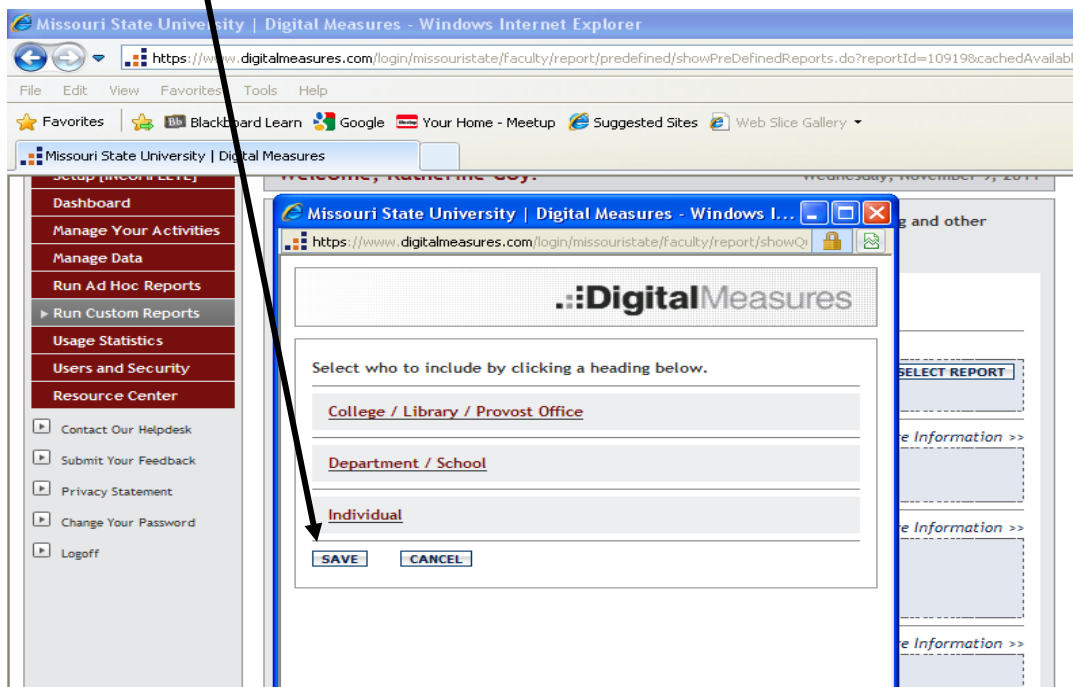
Missouri State University | Digital Measures - Windows Internet Explorer

https://www.digitalmeasures.com/login/missouristate/faculty/report/predefined/showPreDefinedReports.do?reportId=10919&cachedAvailabl

File Edit View Favorites Tools Help

Favorites Blackboard Learn Google Your Home - Meetup Suggested Sites Web Slice Gallery

Missouri State University | Digital Measures

Setup [INCOMPLETE]
Dashboard
Manage Your Activities
Manage Data
Run Ad Hoc Reports
Run Custom Reports
Usage Statistics
Users and Security
Resource Center

Contact Our Helpdesk
Submit Your Feedback
Privacy Statement
Change Your Password
Logoff

Welcome, Katherine Coy!

Wednesday, November 9, 2011

g and other

SELECT REPORT

e Information >>

e Information >>

e Information >>

Missouri State University | Digital Measures - Windows I...

https://www.digitalmeasures.com/login/missouristate/faculty/report/showQ

.::DigitalMeasures

Select who to include by clicking a heading below.

College / Library / Provost Office

Department / School

Individual

SAVE CANCEL